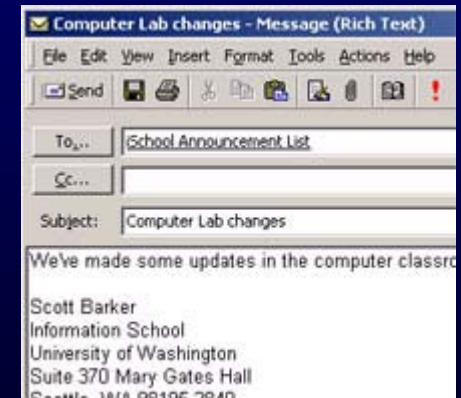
Computer Lab changes - Message (Rich Text)

File Edit View Insert Format Tools Actions Help

Send

To... School Announcement List

Cc...

Subject: Computer Lab changes

We've made some updates in the computer classro

Scott Barker
Information School
University of Washington
Suite 370 Mary Gates Hall
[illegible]